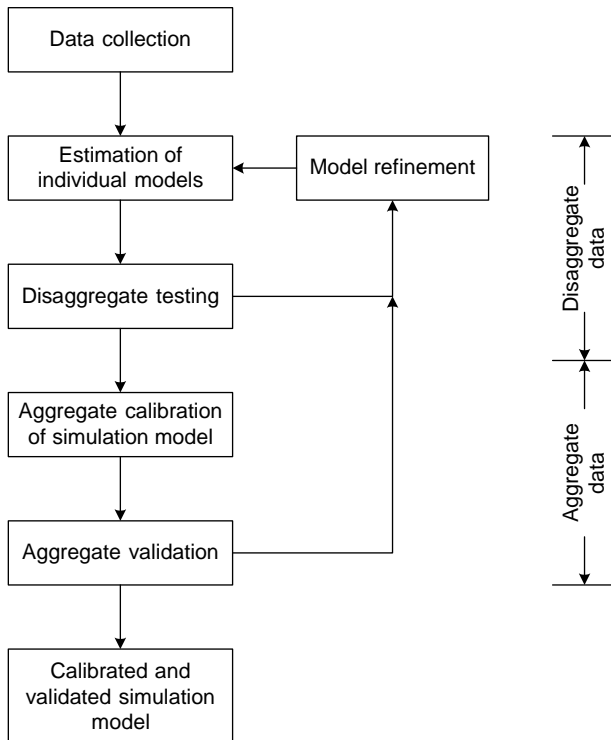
Data collection

Estimation of individual models

Model refinement

Disaggregate testing

Aggregate calibration of simulation model

Aggregate validation

Calibrated and validated simulation model

Disaggregate data

Aggregate data